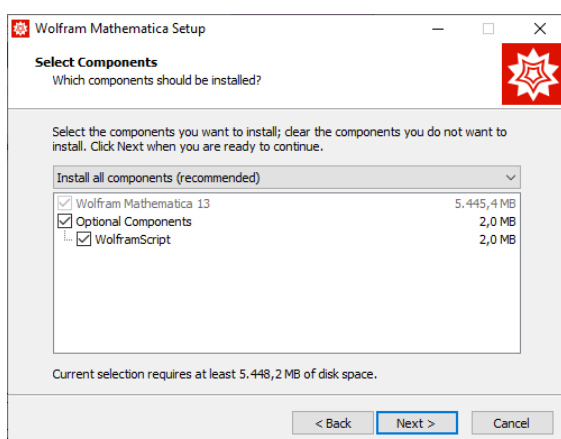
Wolfram Mathematica Setup

Select Components
Which components should be installed?

Select the components you want to install; clear the components you do not want to install. Click Next when you are ready to continue.

Install all components (recommended)

Wolfram Mathematica 13 5.445,4 MB
Optional Components 2,0 MB
WolframScript 2,0 MB

Current selection requires at least 5.448,2 MB of disk space.

< Back
Next >
Cancel